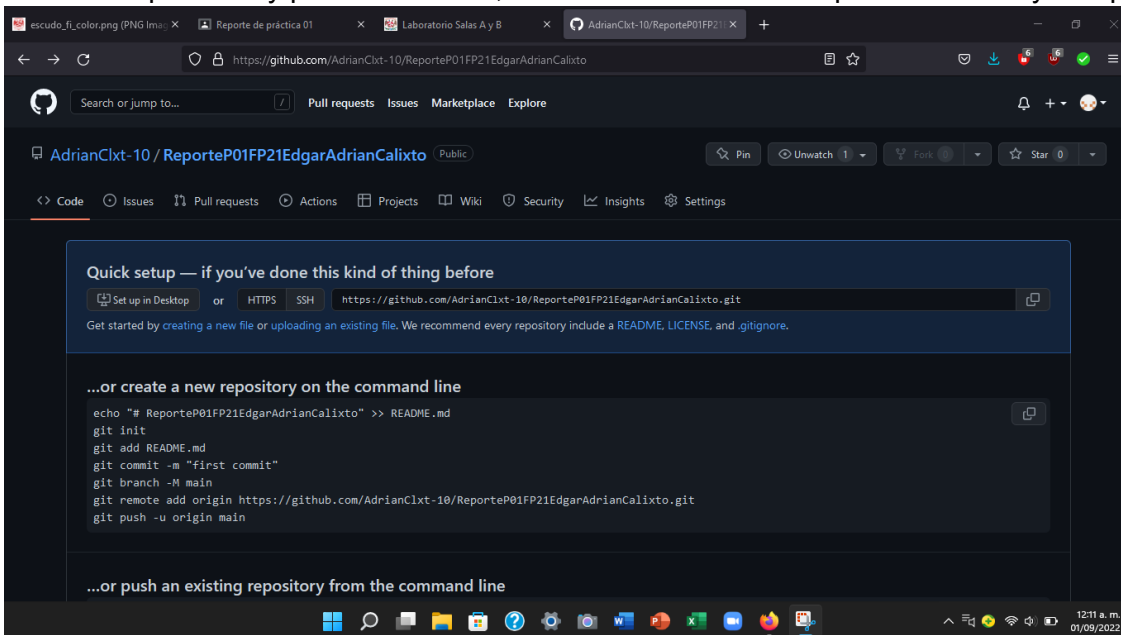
escudo_fi_color.png (PNG Imag ×
Reporte de práctica 01
Laboratorio Salas A y B ×
AdrianClxt-10/ReporteP01FP21 ×
+

https://github.com/AdrianClxt-10/ReporteP01FP21EdgarAdrianCalixto

Search or jump to... /
Pull requests Issues Marketplace Explore

AdrianClxt-10 / ReporteP01FP21EdgarAdrianCalixto Public
Pin
Unwatch 1
Fork 0
Star 0

Code Issues Pull requests Actions Projects Wiki Security Insights Settings

Quick setup — if you've done this kind of thing before
Set up in Desktop or HTTPS SSH https://github.com/AdrianClxt-10/ReporteP01FP21EdgarAdrianCalixto.git
Get started by creating a new file or uploading an existing file. We recommend every repository include a README, LICENSE, and .gitignore.

...or create a new repository on the command line
echo "# ReporteP01FP21EdgarAdrianCalixto" >> README.md
git init
git add README.md
git commit -m "first commit"
git branch -M main
git remote add origin https://github.com/AdrianClxt-10/ReporteP01FP21EdgarAdrianCalixto.git
git push -u origin main

...or push an existing repository from the command line

12:11 a. m.
01/09/2022